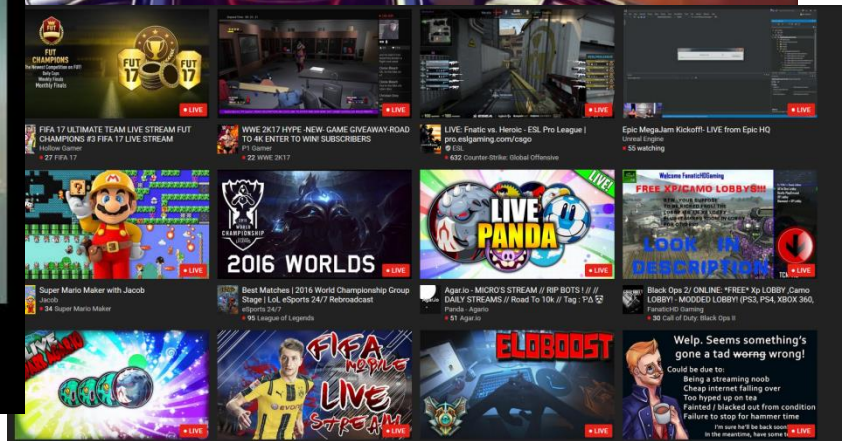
FUT CHAMPIONS
FUT 17
FUT 17
LIVE
FIFA 17 ULTIMATE TEAM LIVE STREAM FUT CHAMPIONS #3 FIFA 17 LIVE STREAM
Hollow Gamer
27 FIFA 17

LIVE
WWE 2K17 HYPE -NEW- GAME GIVEAWAY-ROAD TO 4K ENTER TO WIN! SUBSCRIBERS
P1 Gamer
22 WWE 2K17

LIVE
LIVE: Fnatic vs. Heroic - ESL Pro League | pro.eslgaming.com/csgo
ESL
632 Counter-Strike: Global Offensive

LIVE
Epic MegaJam Kickoff! - LIVE from Epic HQ
Unreal Engine
55 watching

LIVE
Super Mario Maker with Jacob
Jacob
34 Super Mario Maker

2016 WORLD CHAMPIONSHIP
2016 WORLDS
LIVE
Best Matches | 2016 World Championship Group Stage | LoL eSports 24/7 Rebroadcast
eSports 24/7
95 League of Legends

LIVE!
LIVE PANDA
LIVE
Agar.io - MICRO'S STREAM // RIP BOTS ! // // DAILY STREAMS // Road To 10k // Tag : ꟼΛ
Panda - Agario
51 Agar.io

Welcome FanaticHDGaming
FREE XP/CAMO LOBBYS!!!
LOOK IN DESCRIPTION
LIVE
Black Ops 2/ ONLINE: *FREE* Xp LOBBY ,Camo LOBBY! - MODDED LOBBY! (PS3, PS4, XBOX 360,
FanaticHD Gaming
30 Call of Duty: Black Ops II

LIVE
LIVE

FIFA MOBILE LIVE STREAM
LIVE

ELOBOOST
LIVE

Welp. Seems something's gone a tad worng wrong!
Could be due to:
Being a streaming noob
Cheap internet falling over
Too hyped up on tea
Fainted / blacked out from condition
Failure to stop for hammer time
I'm sure he'll be back soon
In the meantime, have some
LIVE